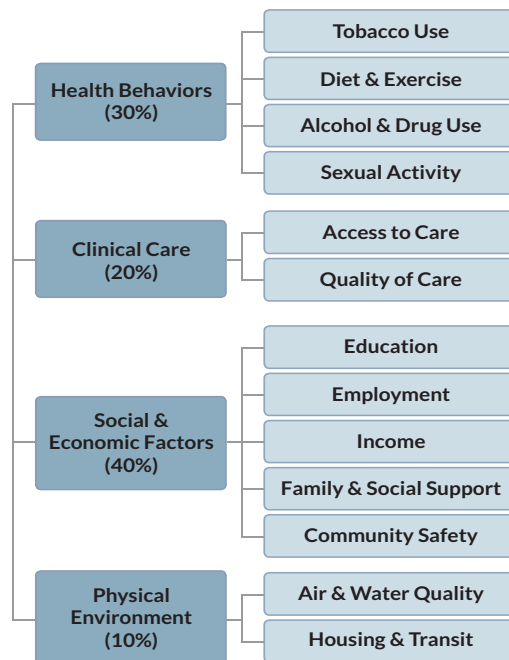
Health Behaviors (30%)

Tobacco Use

Diet & Exercise

Alcohol & Drug Use

Sexual Activity

Clinical Care (20%)

Access to Care

Quality of Care

Social & Economic Factors (40%)

Education

Employment

Income

Family & Social Support

Community Safety

Physical Environment (10%)

Air & Water Quality

Housing & Transit